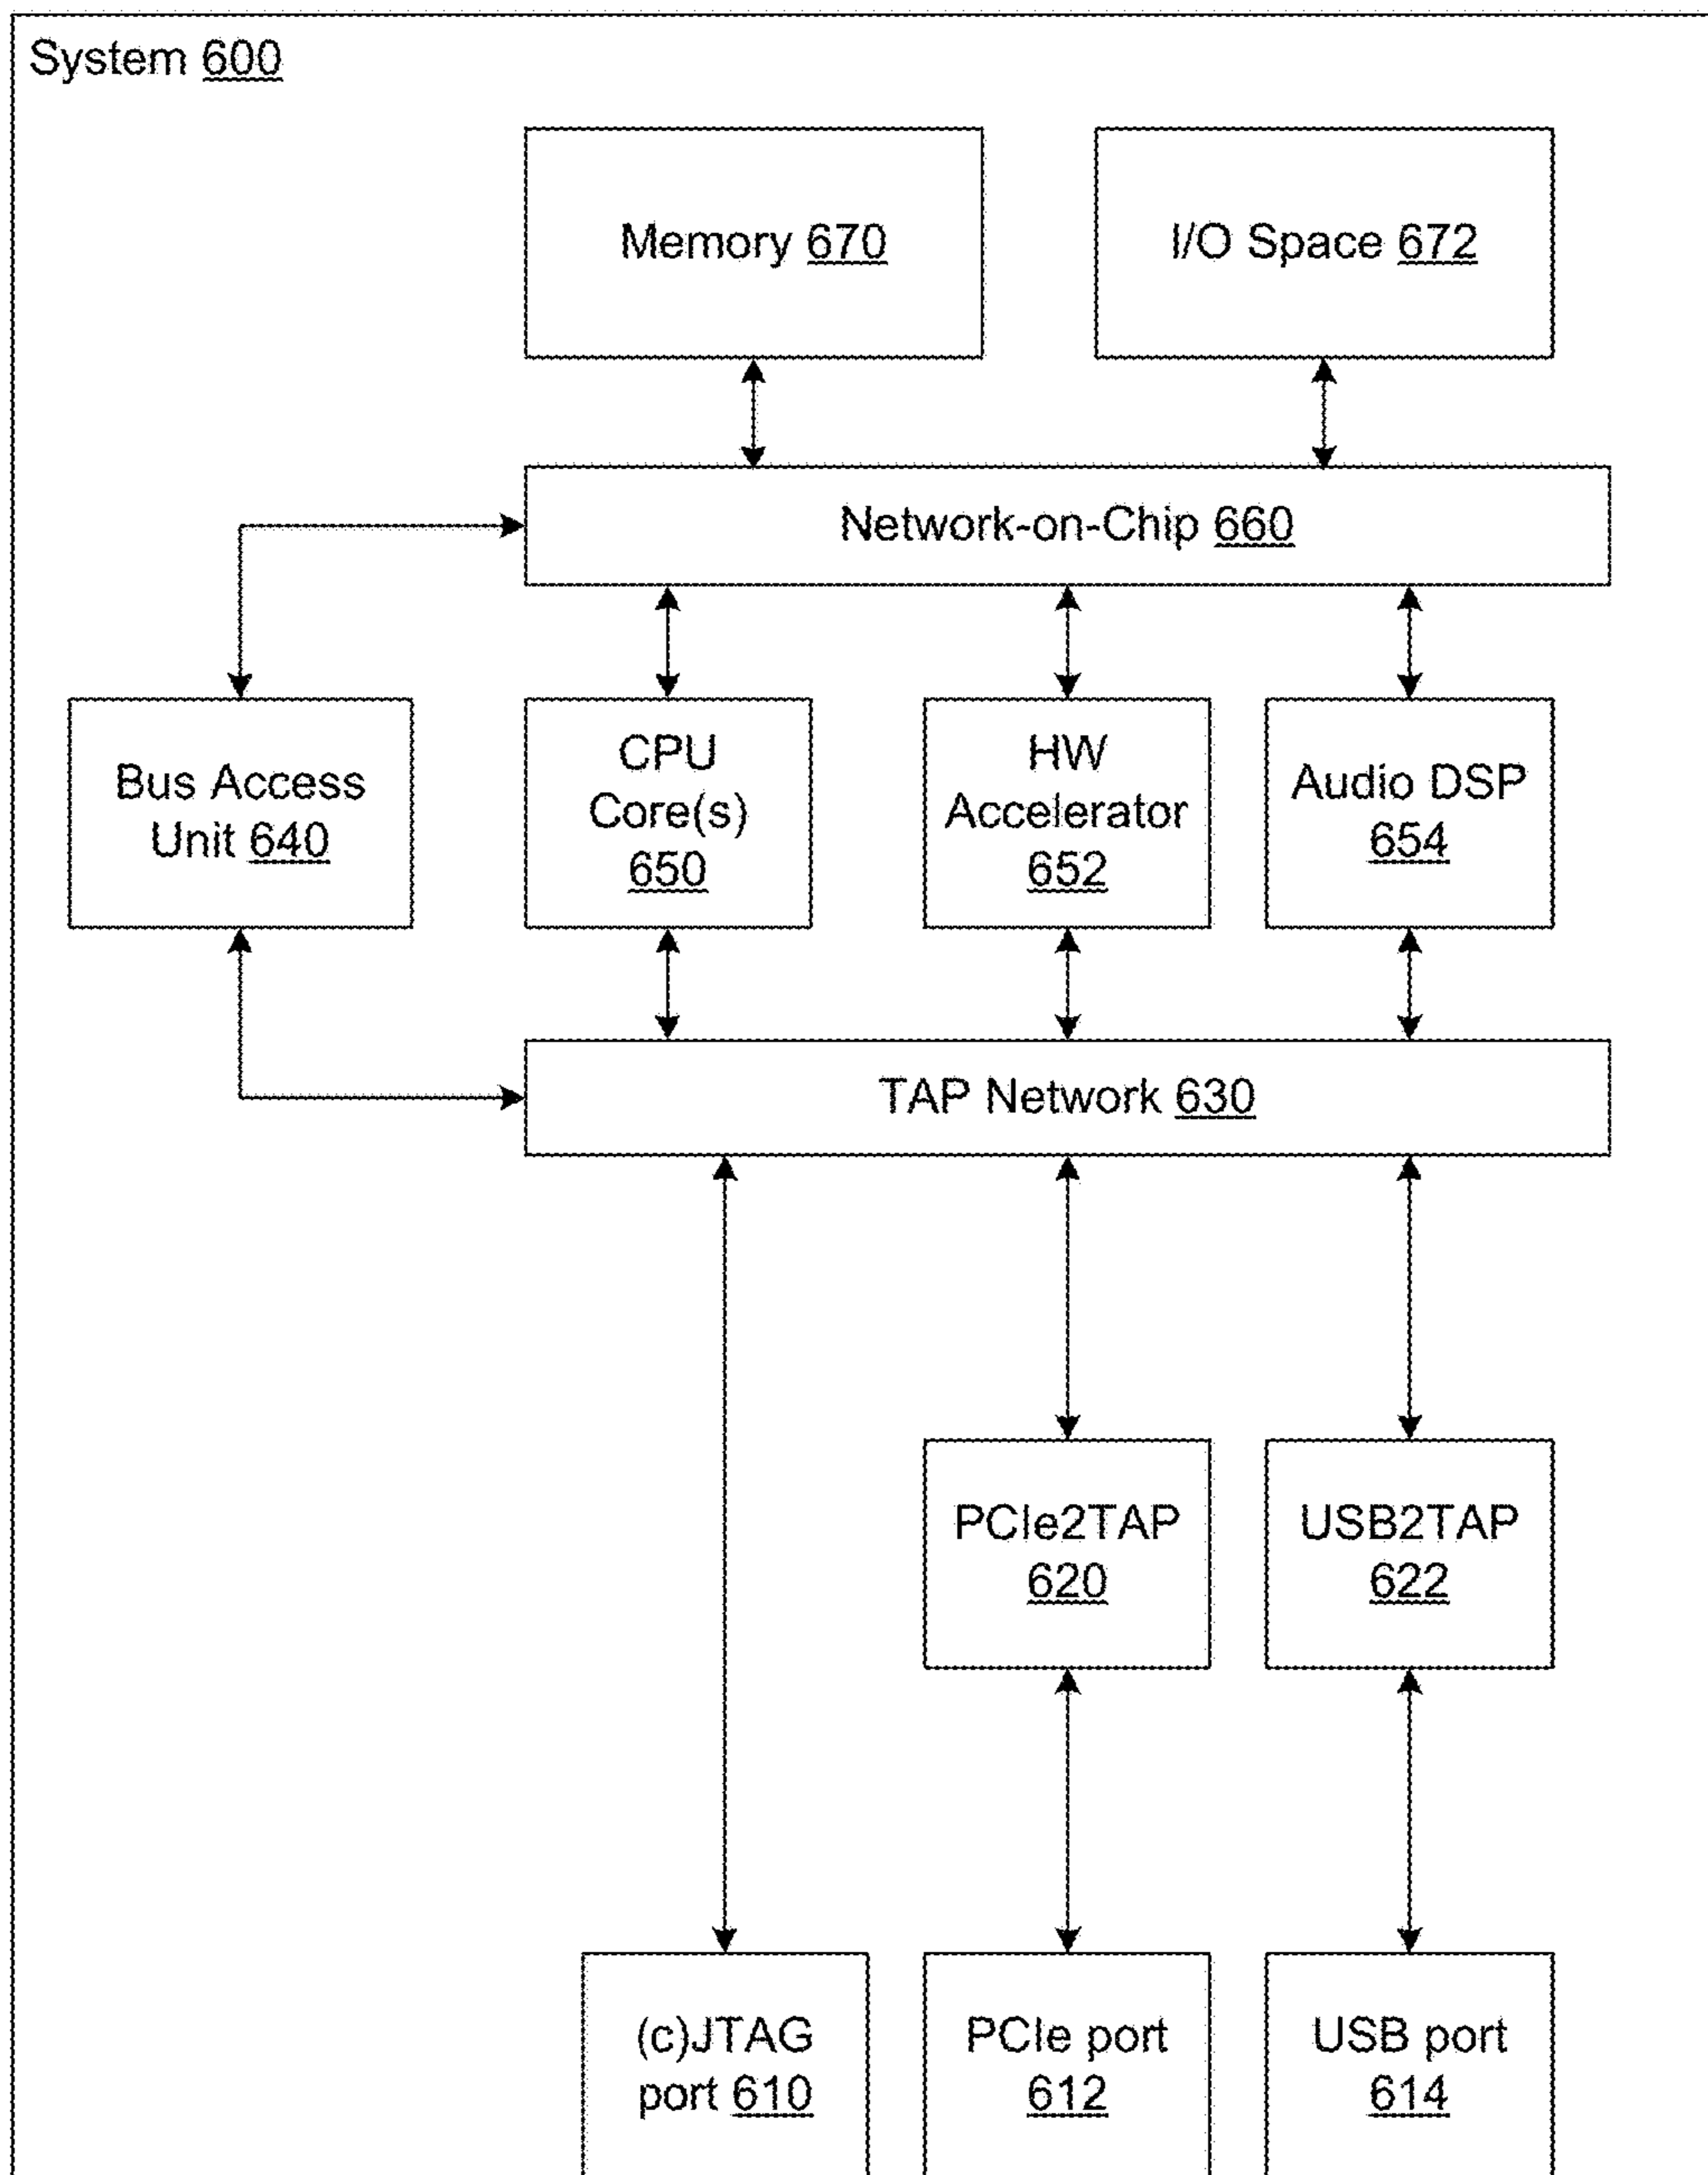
System 600

Memory 670

I/O Space 672

Network-on-Chip 660

Bus Access Unit 640

CPU Core(s) 650

HW Accelerator 652

Audio DSP 654

TAP Network 630

PCIe2TAP 620

USB2TAP 622

(c)JTAG port 610

PCIe port 612

USB port 614